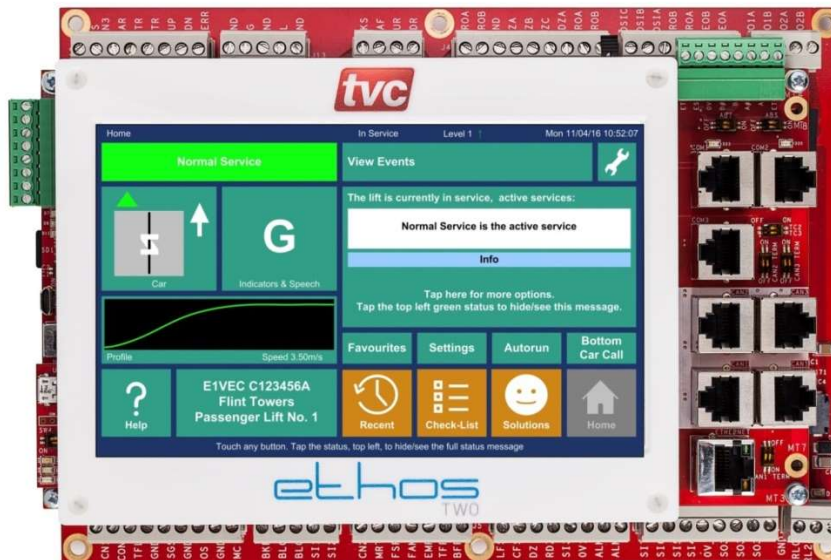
tvc

Home
In Service
Level 1
Mon 11/04/16 10:52:07

Normal Service
View Events

The lift is currently in service, active services:
Normal Service is the active service
Info

G

Car
Indicators & Speech

Tap here for more options.
Tap the top left green status to hide/see this message.

Profile
Speed 3.50m/s

Favourites
Settings
Autorun
Bottom Car Call

?
Help

E1VEC C123456A
Flint Towers
Passenger Lift No. 1

Recent
Check-List
Solutions
Home

Touch any button. Tap the status, top left, to hide/see the full status message

ethos
TWO